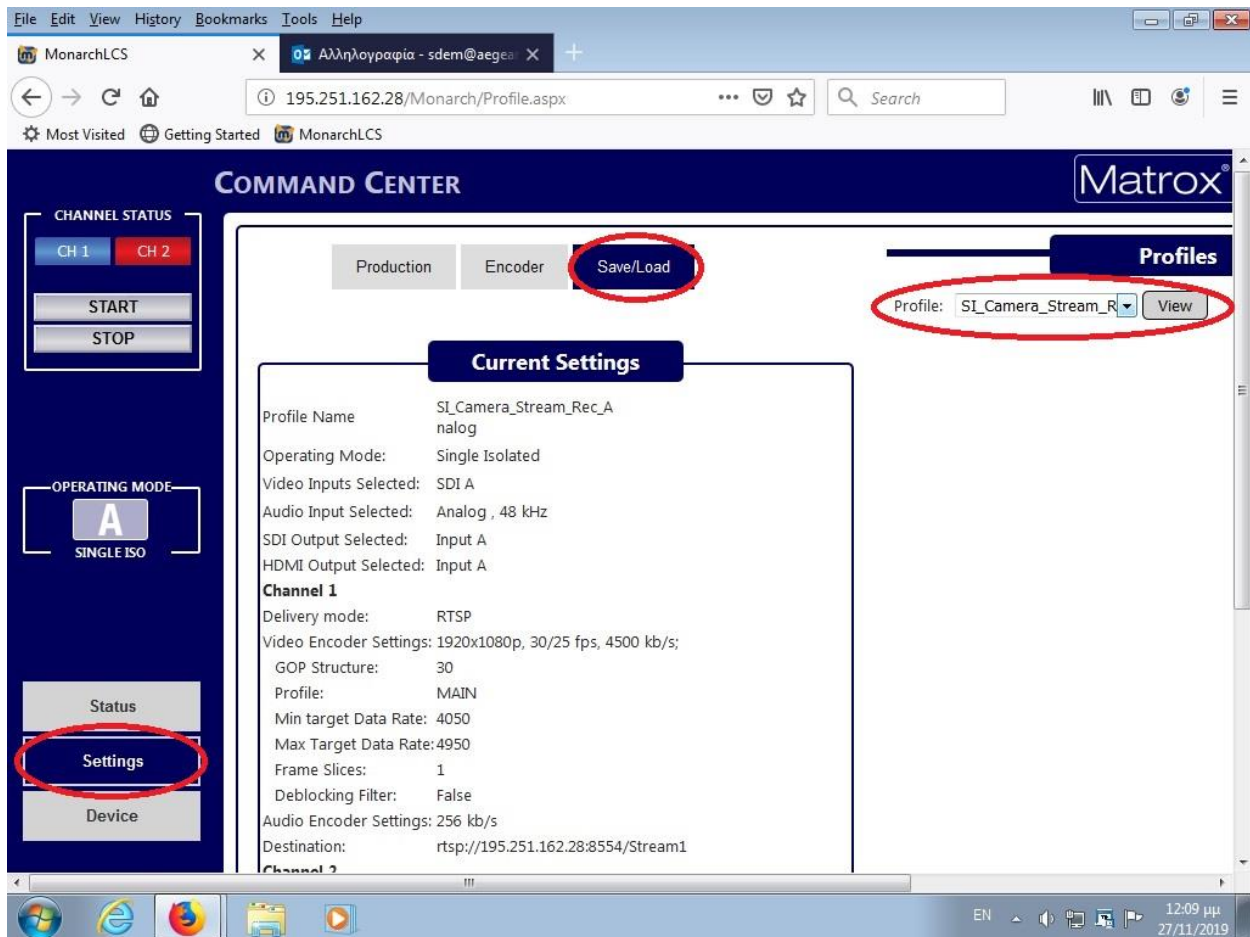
File Edit View History Bookmarks Tools Help

MonarchLCS ×
Αλληλογραφία - sdem@aegea ×
+

195.251.162.28/Monarch/Profile.aspx
Search

Most Visited Getting Started MonarchLCS

COMMAND CENTER
Matrox

CHANNEL STATUS
CH 1 CH 2
START
STOP

OPERATING MODE
A
SINGLE ISO

Status
Settings
Device

Production Encoder Save/Load

Profiles
Profile: SI_Camera_Stream_R View

Current Settings

| | |
|---|---|
| Profile Name | SI_Camera_Stream_Rec_A nalog |
| Operating Mode: | Single Isolated |
| Video Inputs Selected: | SDI A |
| Audio Input Selected: | Analog , 48 kHz |
| SDI Output Selected: | Input A |
| HDMI Output Selected: | Input A |
| **Channel 1** | |
| Delivery mode: | RTSP |
| Video Encoder Settings: | 1920x1080p, 30/25 fps, 4500 kb/s; |
| GOP Structure: | 30 |
| Profile: | MAIN |
| Min target Data Rate: | 4050 |
| Max Target Data Rate: | 4950 |
| Frame Slices: | 1 |
| Deblocking Filter: | False |
| Audio Encoder Settings: | 256 kb/s |
| Destination: | rtsp://195.251.162.28:8554/Stream1 |

Channel 2

EN 12:09 μμ 27/11/2019